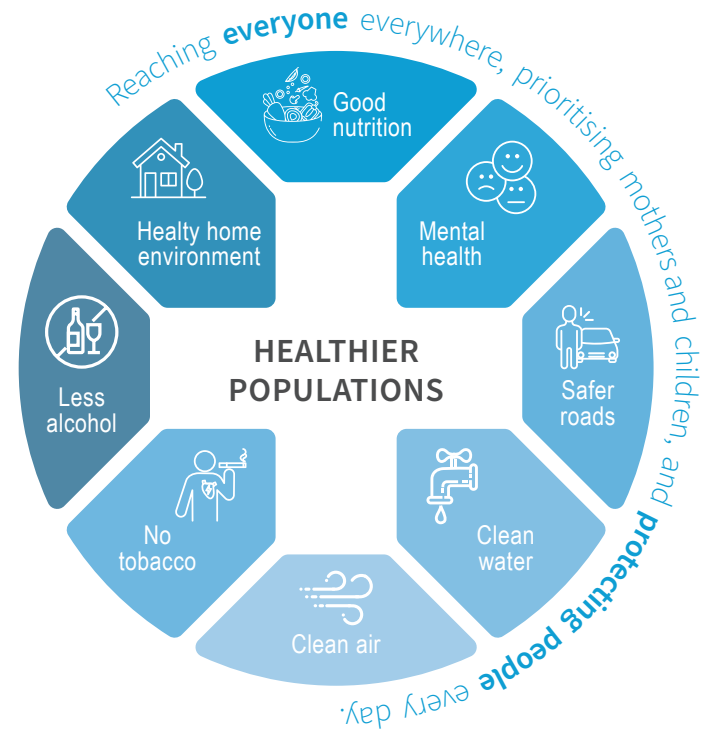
Reaching **everyone** everywhere, prioritising mothers and children, and **protecting people** every day.

Good nutrition

Mental health

Safer roads

Clean water

Clean air

No tobacco

Less alcohol

Healty home environment

HEALTHIER POPULATIONS